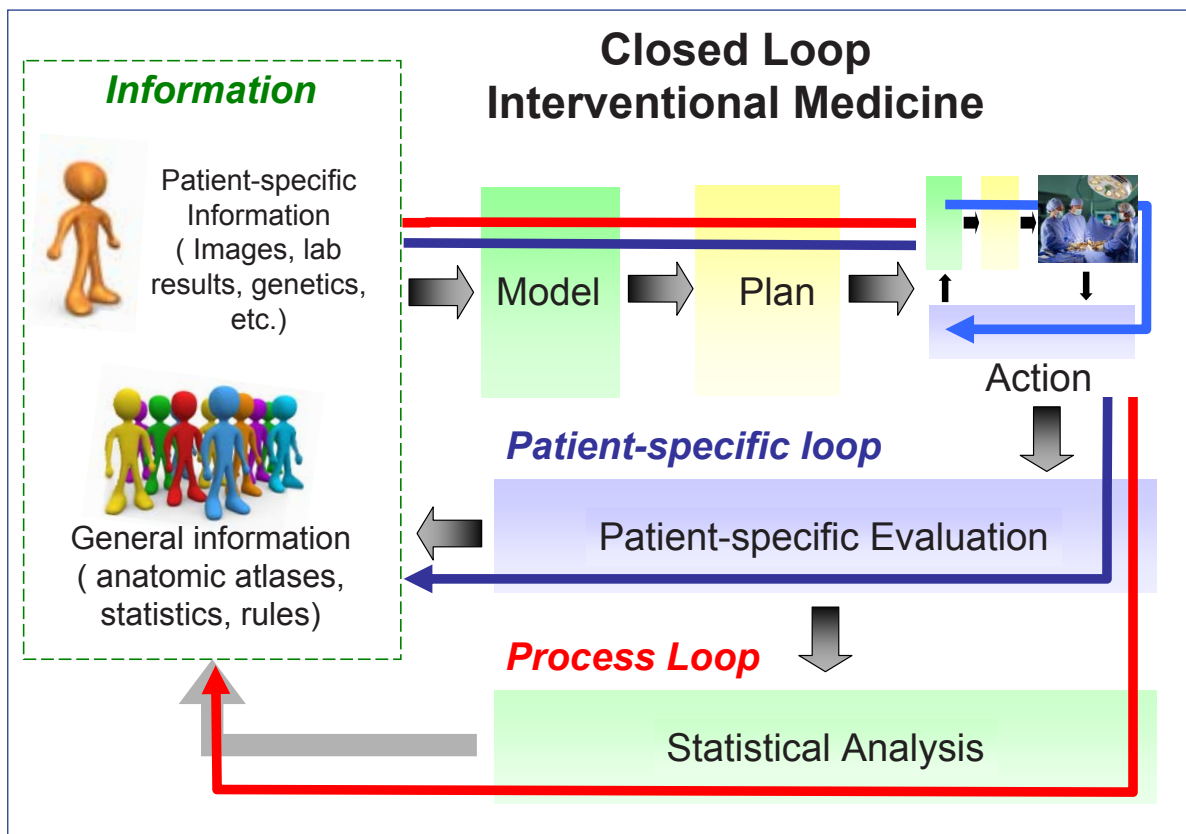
Closed Loop Interventional Medicine

Information

Patient-specific Information ( Images, lab results, genetics, etc.)

General information ( anatomic atlases, statistics, rules)

Model

Plan

Action

Patient-specific loop

Patient-specific Evaluation

Process Loop

Statistical Analysis